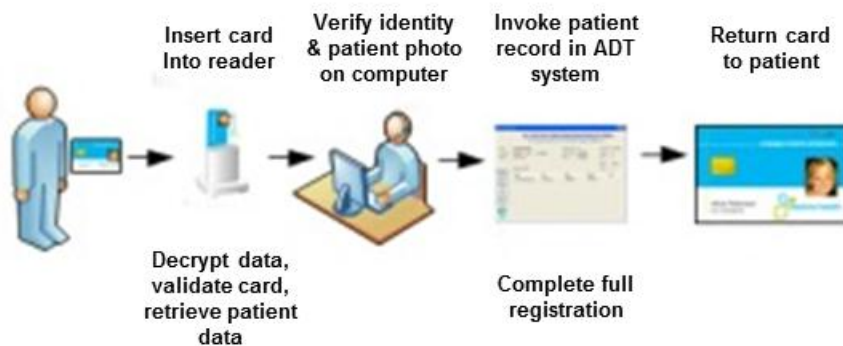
Insert card Into reader

Verify identity & patient photo on computer

Invoke patient record in ADT system

Return card to patient

Decrypt data, validate card, retrieve patient data

Complete full registration